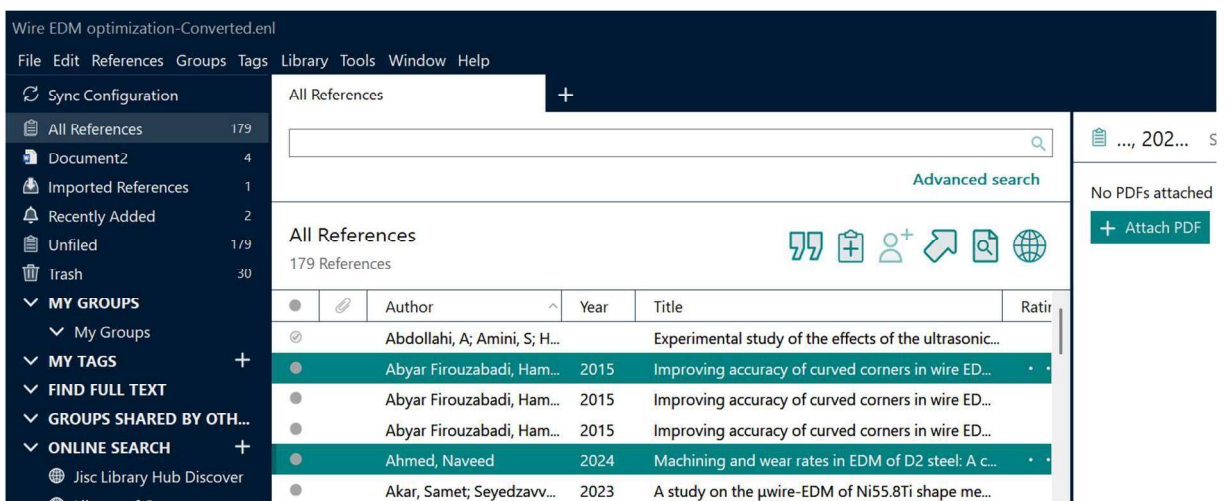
Wire EDM optimization-Converted.enl

File Edit References Groups Tags Library Tools Window Help

Sync Configuration
All References 179
Document2 4
Imported References 1
Recently Added 2
Unfiled 179
Trash 30
MY GROUPS
My Groups
MY TAGS +
FIND FULL TEXT
GROUPS SHARED BY OTH...
ONLINE SEARCH +
Jisc Library Hub Discover
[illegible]

All References +

Advanced search

All References
179 References

| | | Author | Year | Title | Ratir |
|---|---|---|---|---|---|
| | | Abdollahi, A; Amini, S; H... | | Experimental study of the effects of the ultrasonic... | |
| | | Abyar Firouzabadi, Ham... | 2015 | Improving accuracy of curved corners in wire ED... | |
| | | Abyar Firouzabadi, Ham... | 2015 | Improving accuracy of curved corners in wire ED... | |
| | | Abyar Firouzabadi, Ham... | 2015 | Improving accuracy of curved corners in wire ED... | |
| | | Ahmed, Naveed | 2024 | Machining and wear rates in EDM of D2 steel: A c... | |
| | | Akar, Samet; Seyedzavv... | 2023 | A study on the µwire-EDM of Ni55.8Ti shape me... | |

..., 202... S

No PDFs attached

+ Attach PDF